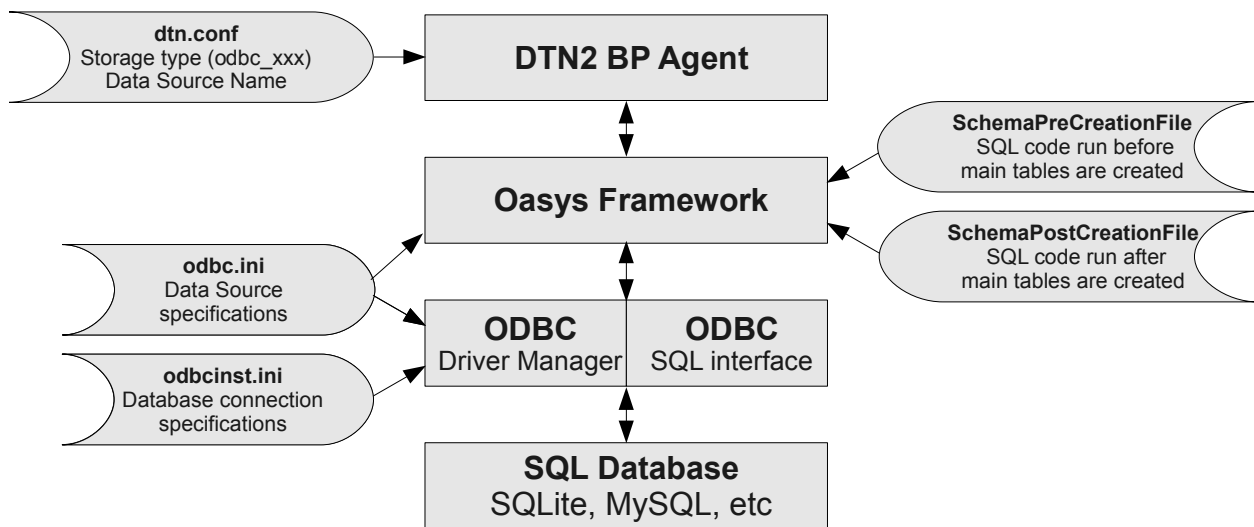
dtn.conf
Storage type (odbc_xxx)
Data Source Name

DTN2 BP Agent

SchemaPreCreationFile
SQL code run before
main tables are created

Oasys Framework

SchemaPostCreationFile
SQL code run after
main tables are created

odbc.ini
Data Source
specifications

ODBC
Driver Manager

ODBC
SQL interface

odbcinst.ini
Database connection
specifications

SQL Database
SQLite, MySQL, etc